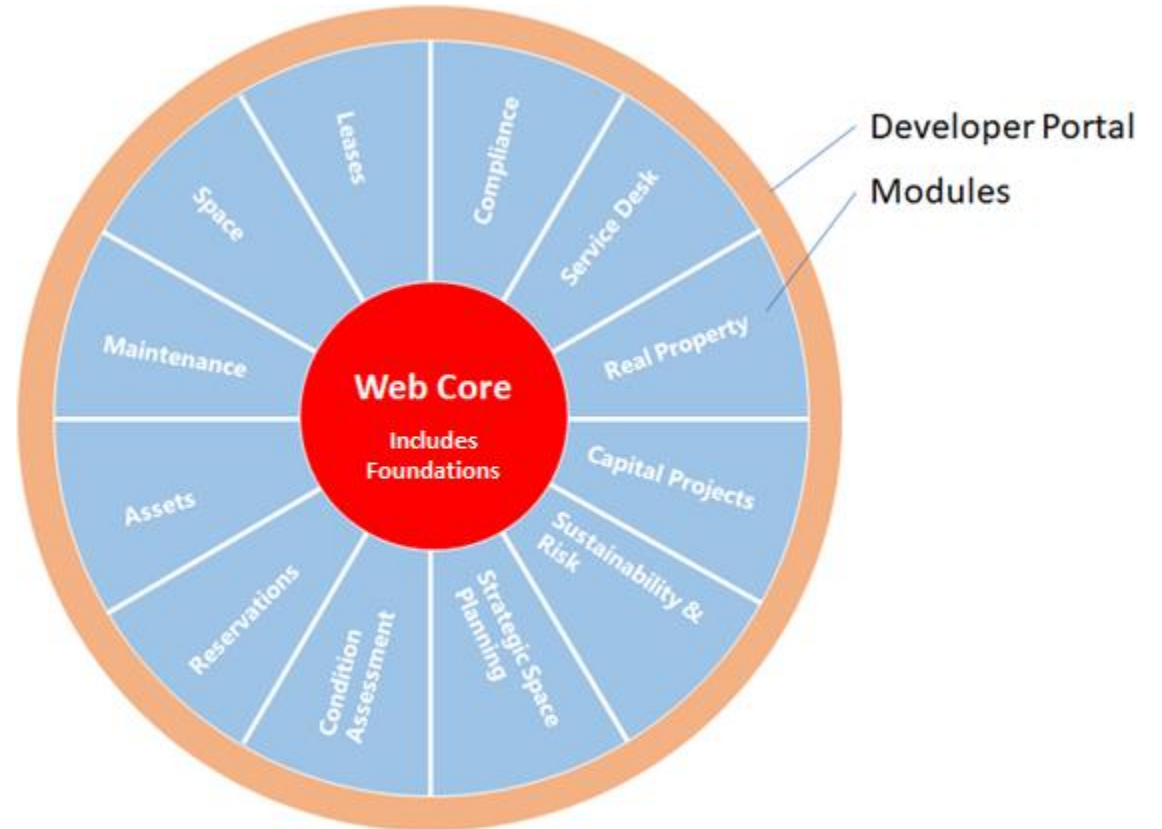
Developer Portal

Modules

Leases

Compliance

Service Desk

Real Property

Capital Projects

Sustainability & Risk

Strategic Space Planning

Condition Assessment

Reservations

Assets

Maintenance

Space

Web Core

Includes Foundations